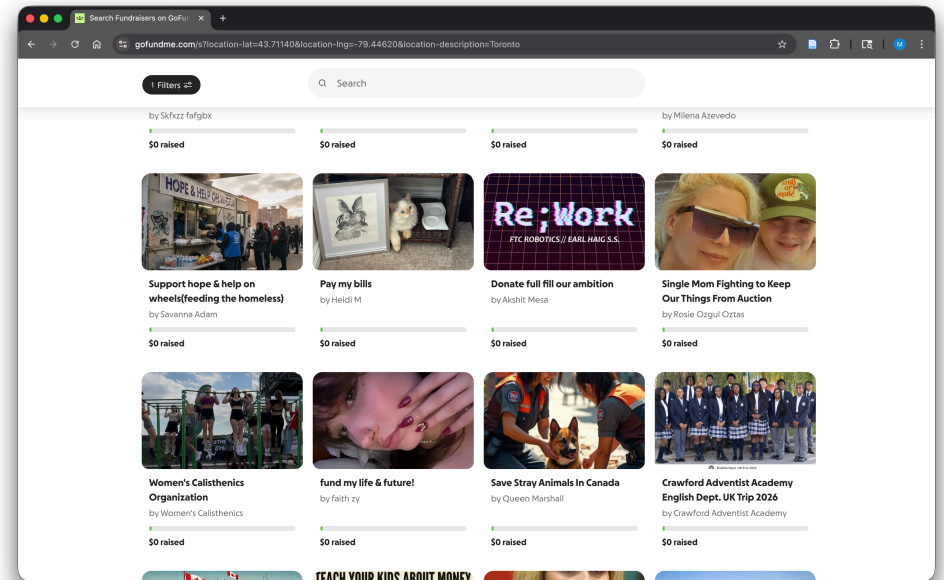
Search Fundraisers on GoFun ×

gofundme.com/s?location-lat=43.71140&location-lng=-79.44620&location-description=Toronto

M

1 Filters

Search

by Skfxzz fafgbx

$0 raised

$0 raised

$0 raised

by Milena Azevedo

$0 raised

HOPE & HELP ON WHEELS

Re;Work
FTC ROBOTICS // EARL HAIG S.S.

Support hope & help on wheels(feeding the homeless)
by Savanna Adam

$0 raised

Pay my bills
by Heidi M

$0 raised

Donate full fill our ambition
by Akshit Mesa

$0 raised

Single Mom Fighting to Keep Our Things From Auction
by Rosie Ozgul Oztas

$0 raised

Women's Calisthenics Organization
by Women's Calisthenics

$0 raised

fund my life & future!
by faith zy

$0 raised

Save Stray Animals In Canada
by Queen Marshall

$0 raised

Crawford Adventist Academy English Dept. UK Trip 2026
by Crawford Adventist Academy

$0 raised

TEACH YOUR KIDS ABOUT MONEY